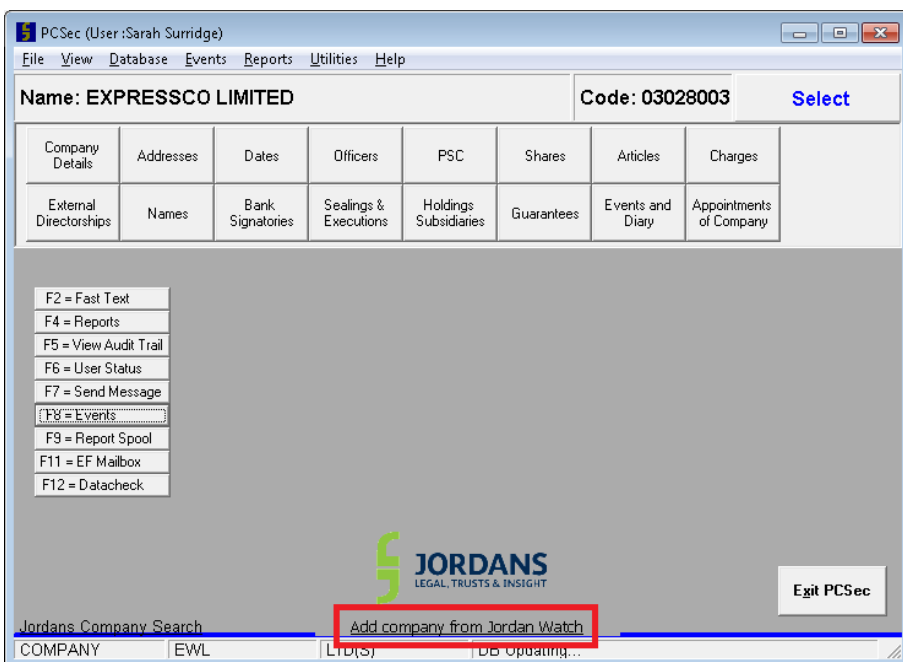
PCSec (User :Sarah Surridge)

File View Database Events Reports Utilities Help

Name: EXPRESSCO LIMITED

Code: 03028003

Select

| Company Details | Addresses | Dates | Officers | PSC | Shares | Articles | Charges |
|---|---|---|---|---|---|---|---|
| External Directorships | Names | Bank Signatories | Sealings & Executions | Holdings Subsidiaries | Guarantees | Events and Diary | Appointments of Company |

F2 = Fast Text
F4 = Reports
F5 = View Audit Trail
F6 = User Status
F7 = Send Message
F8 = Events
F9 = Report Spool
F11 = EF Mailbox
F12 = Datacheck

JORDANS
LEGAL, TRUSTS & INSIGHT

Exit PCSec

Jordans Company Search

Add company from Jordan Watch

COMPANY | EWL | LTD(S) | DB Updating...